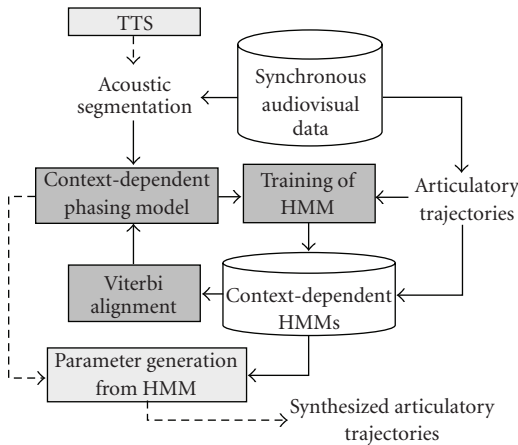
TTS

Acoustic segmentation

Synchronous audiovisual data

Context-dependent phasing model

Training of HMM

Articulatory trajectories

Viterbi alignment

Context-dependent HMMs

Parameter generation from HMM

Synthesized articulatory trajectories